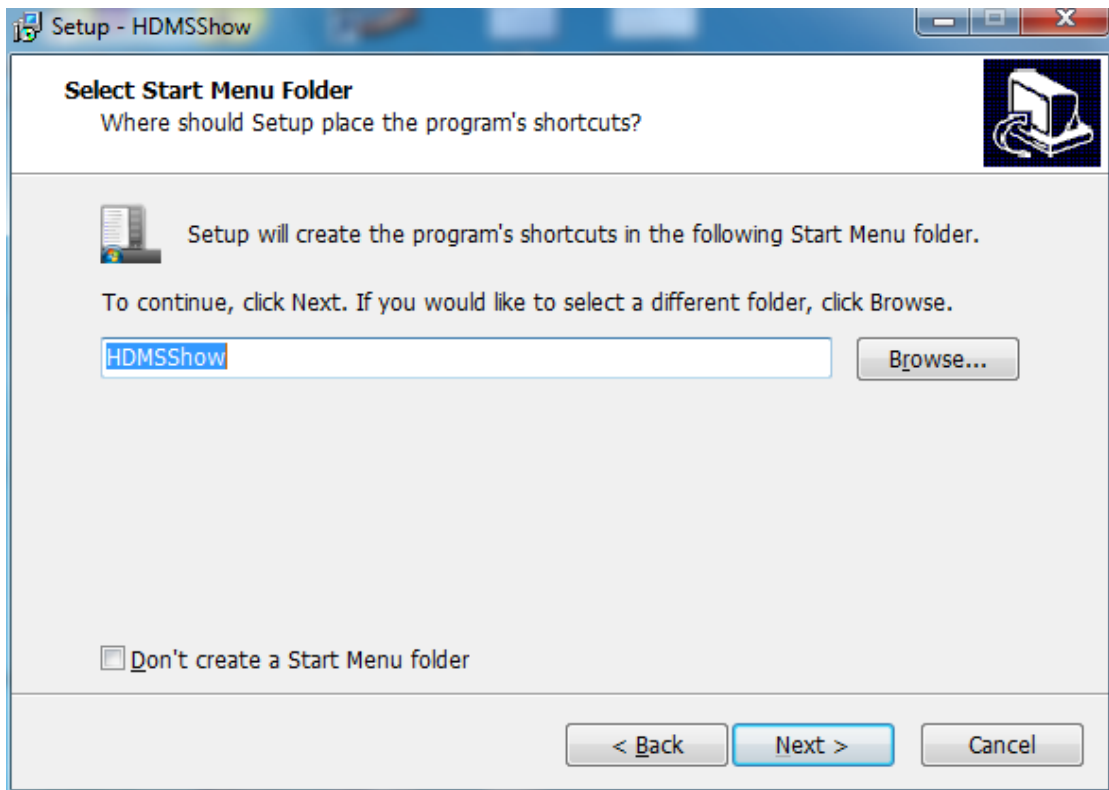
Setup - HDMSShow

Select Start Menu Folder
Where should Setup place the program's shortcuts?

Setup will create the program's shortcuts in the following Start Menu folder.

To continue, click Next. If you would like to select a different folder, click Browse.

HDMSShow

Browse...

Don't create a Start Menu folder

< Back

Next >

Cancel